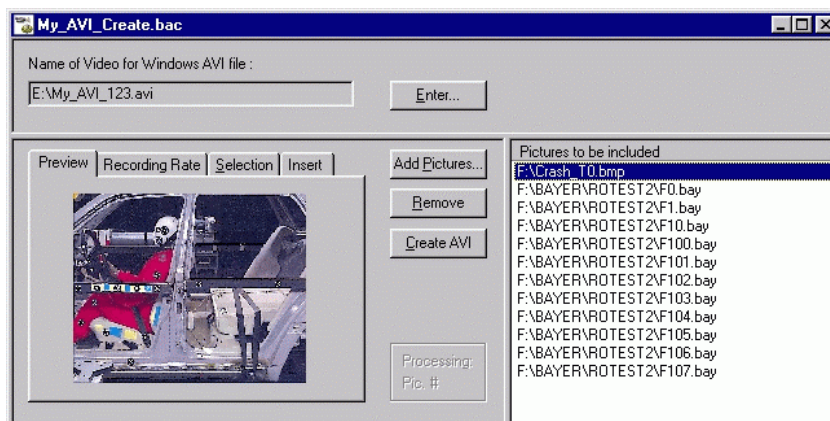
My_AVI_Create.bac

Name of Video for Windows AVI file :

E:\My_AVI_123.avi

Enter...

Preview | Recording Rate | Selection | Insert

Add Pictures...

Remove

Create AVI

Processing:
Pic. #

Pictures to be included
F:\Crash_T0.bmp
F:\BAYER\ROTEST2\F0.bay
F:\BAYER\ROTEST2\F1.bay
F:\BAYER\ROTEST2\F10.bay
F:\BAYER\ROTEST2\F100.bay
F:\BAYER\ROTEST2\F101.bay
F:\BAYER\ROTEST2\F102.bay
F:\BAYER\ROTEST2\F103.bay
F:\BAYER\ROTEST2\F104.bay
F:\BAYER\ROTEST2\F105.bay
F:\BAYER\ROTEST2\F106.bay
F:\BAYER\ROTEST2\F107.bay